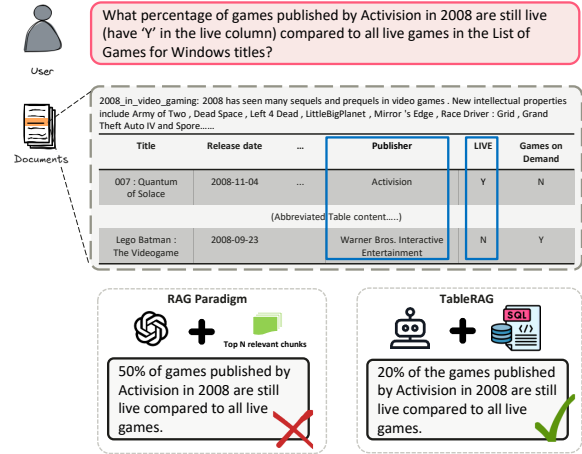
User

What percentage of games published by Activision in 2008 are still live (have 'Y' in the live column) compared to all live games in the List of Games for Windows titles?

Documents

2008_in_video_gaming: 2008 has seen many sequels and prequels in video games . New intellectual properties include Army of Two , Dead Space , Left 4 Dead , LittleBigPlanet , Mirror 's Edge , Race Driver : Grid , Grand Theft Auto IV and Spore......

| Title | Release date | ... | Publisher | LIVE | Games on Demand |
|---|---|---|---|---|---|
| 007 : Quantum of Solace | 2008-11-04 | ... | Activision | Y | N |
| (Abbreviated Table content......) | | | | | |
| Lego Batman : The Videogame | 2008-09-23 | ... | Warner Bros. Interactive Entertainment | N | Y |

RAG Paradigm

Top N relevant chunks

50% of games published by Activision in 2008 are still live compared to all live games.

TableRAG

SQL

20% of the games published by Activision in 2008 are still live compared to all live games.